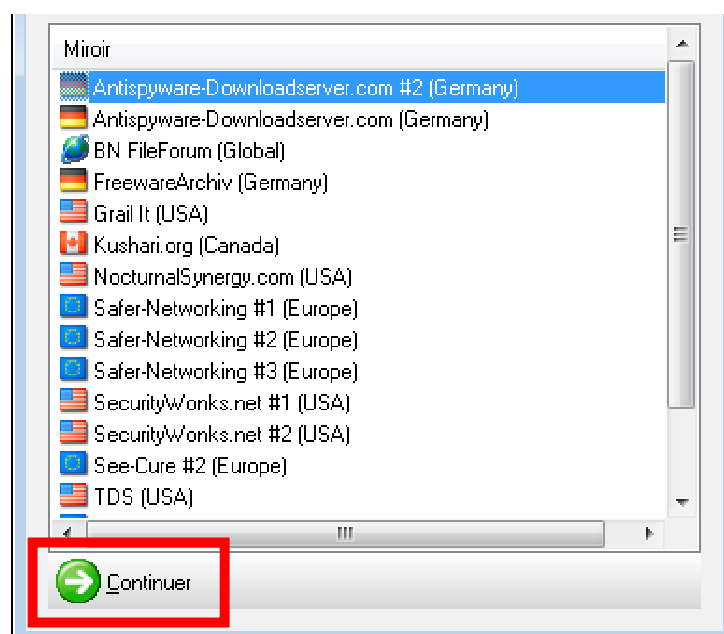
Miroir

Antispyware-Downloadserver.com #2 (Germany)
Antispyware-Downloadserver.com (Germany)
BN FileForum (Global)
FreewareArchiv (Germany)
Grail It (USA)
Kushari.org (Canada)
NocturnalSynergy.com (USA)
Safer-Networking #1 (Europe)
Safer-Networking #2 (Europe)
Safer-Networking #3 (Europe)
SecurityWonks.net #1 (USA)
SecurityWonks.net #2 (USA)
See-Cure #2 (Europe)
TDS (USA)

Continuer